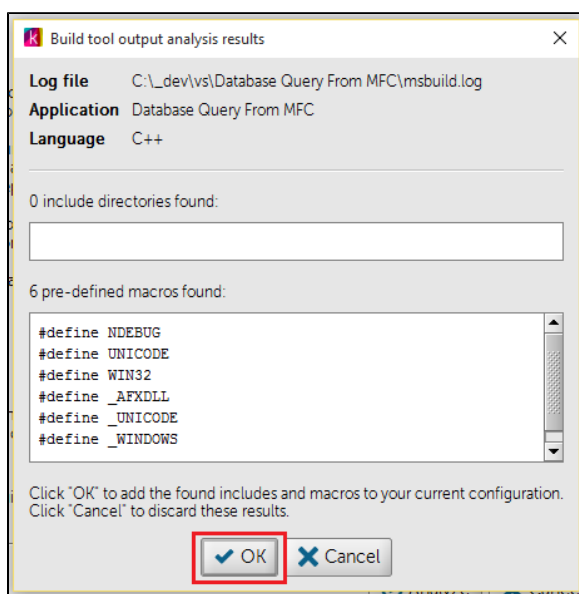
Build tool output analysis results

Log file C:\_dev\vs\Database Query From MFC\msbuild.log
Application Database Query From MFC
Language C++

0 include directories found:

6 pre-defined macros found:

#define NDEBUG
#define UNICODE
#define WIN32
#define _AFXDLL
#define _UNICODE
#define _WINDOWS

Click "OK" to add the found includes and macros to your current configuration.
Click "Cancel" to discard these results.

OK Cancel